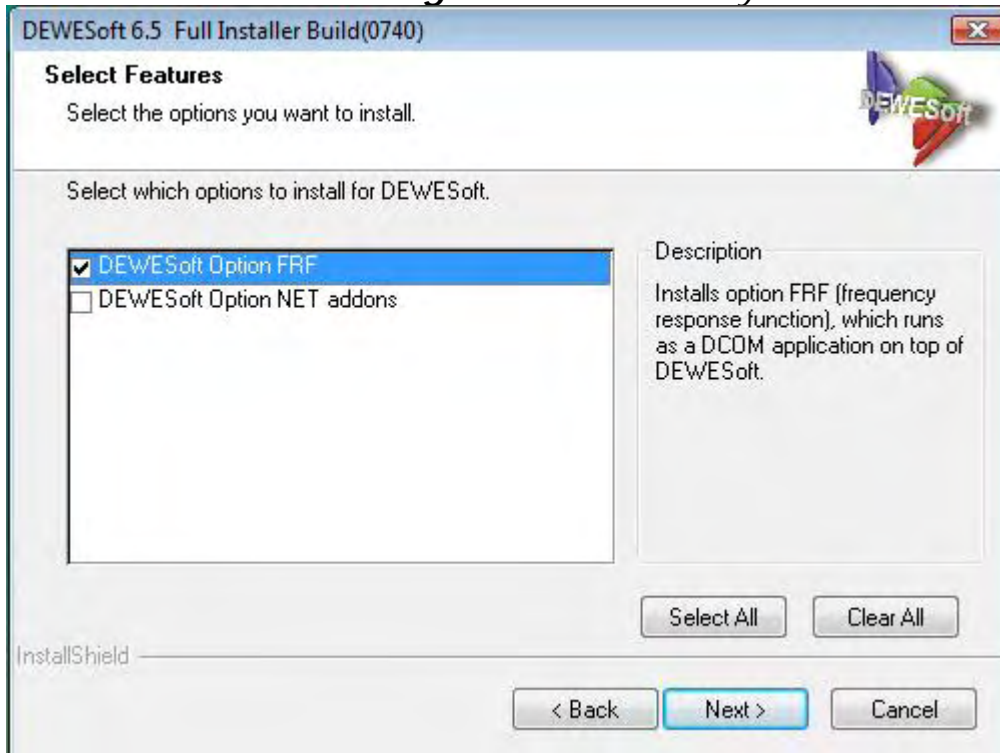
DEWESoft 6.5 Full Installer Build(0740)

Select Features

Select the options you want to install.

DEWESoft

Select which options to install for DEWESoft.

DEWESoft Option FRF
DEWESoft Option NET addons

Description

Installs option FRF (frequency response function), which runs as a DCOM application on top of DEWESoft.

Select All

Clear All

InstallShield

< Back

Next >

Cancel